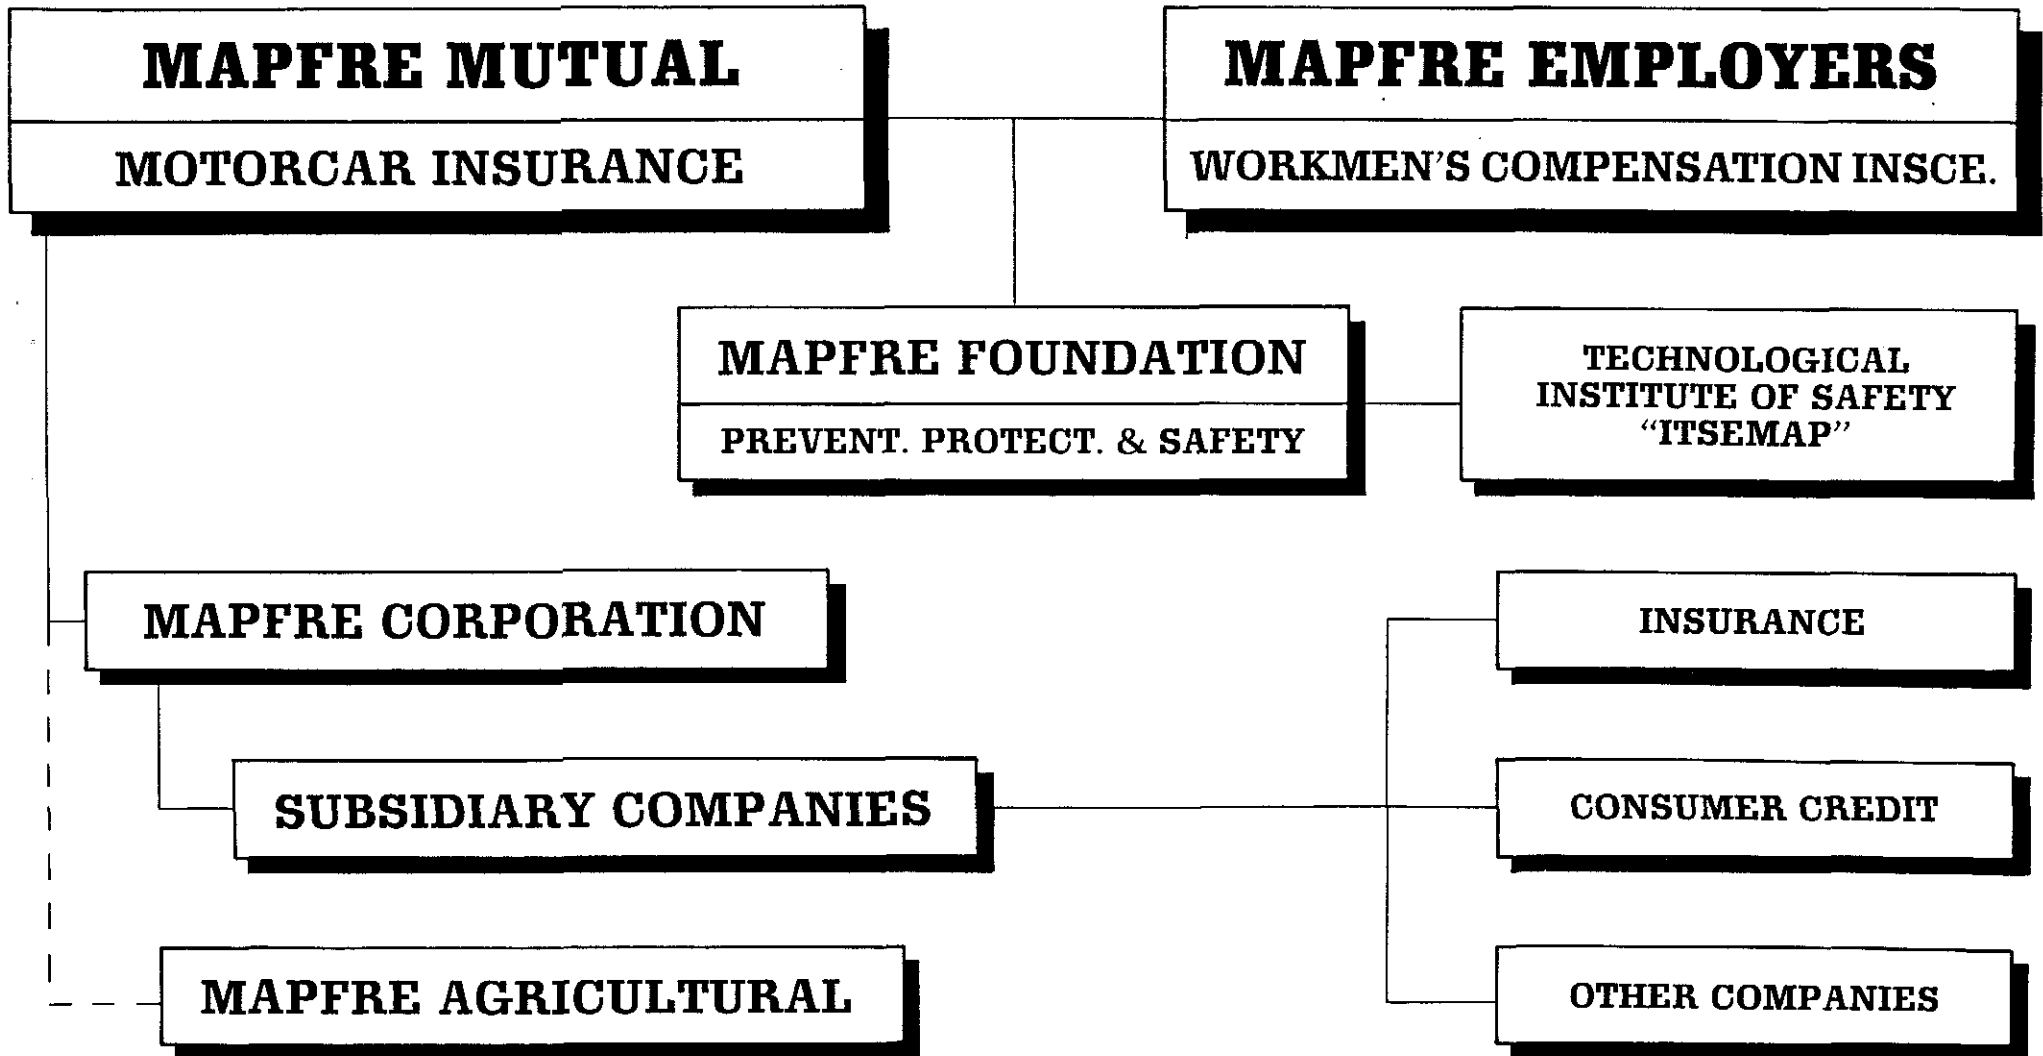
MAPFRE MUTUAL

MOTORCAR INSURANCE

MAPFRE EMPLOYERS

WORKMEN'S COMPENSATION INSCE.

MAPFRE FOUNDATION

PREVENT. PROTECT. & SAFETY

TECHNOLOGICAL INSTITUTE OF SAFETY "ITSEMAP"

MAPFRE CORPORATION

SUBSIDIARY COMPANIES

MAPFRE AGRICULTURAL

INSURANCE

CONSUMER CREDIT

OTHER COMPANIES